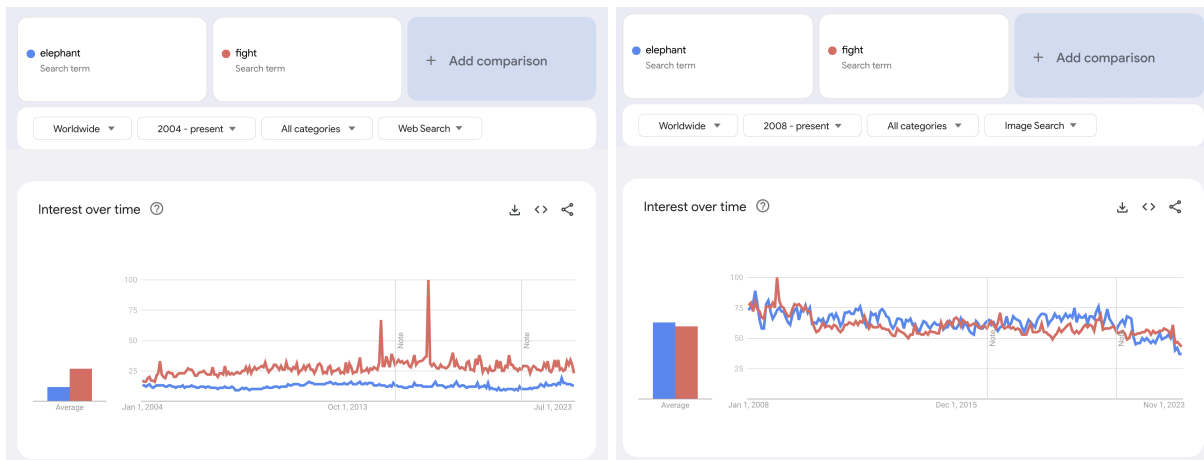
elephant
Search term

fight
Search term

+ Add comparison

Worldwide ▾ 2004 - present ▾ All categories ▾ Web Search ▾

Interest over time ?

100
75
50
25

Note
Note

Average

Jan 1, 2004 Oct 1, 2013 Jul 1, 2023

elephant
Search term

fight
Search term

+ Add comparison

Worldwide ▾ 2008 - present ▾ All categories ▾ Image Search ▾

Interest over time ?

100
75
50
25

Note
Note

Average

Jan 1, 2008 Dec 1, 2015 Nov 1, 2023